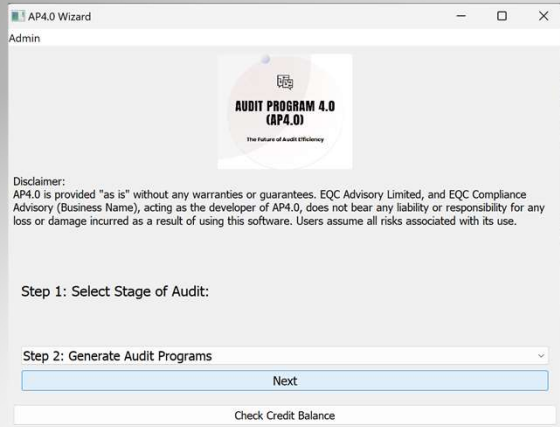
AP4.0 Wizard

Admin

AUDIT PROGRAM 4.0 (AP4.0)

The Future of Audit Efficiency

Disclaimer:
AP4.0 is provided "as is" without any warranties or guarantees. EQC Advisory Limited, and EQC Compliance Advisory (Business Name), acting as the developer of AP4.0, does not bear any liability or responsibility for any loss or damage incurred as a result of using this software. Users assume all risks associated with its use.

Step 1: Select Stage of Audit:

Step 2: Generate Audit Programs

Next

Check Credit Balance